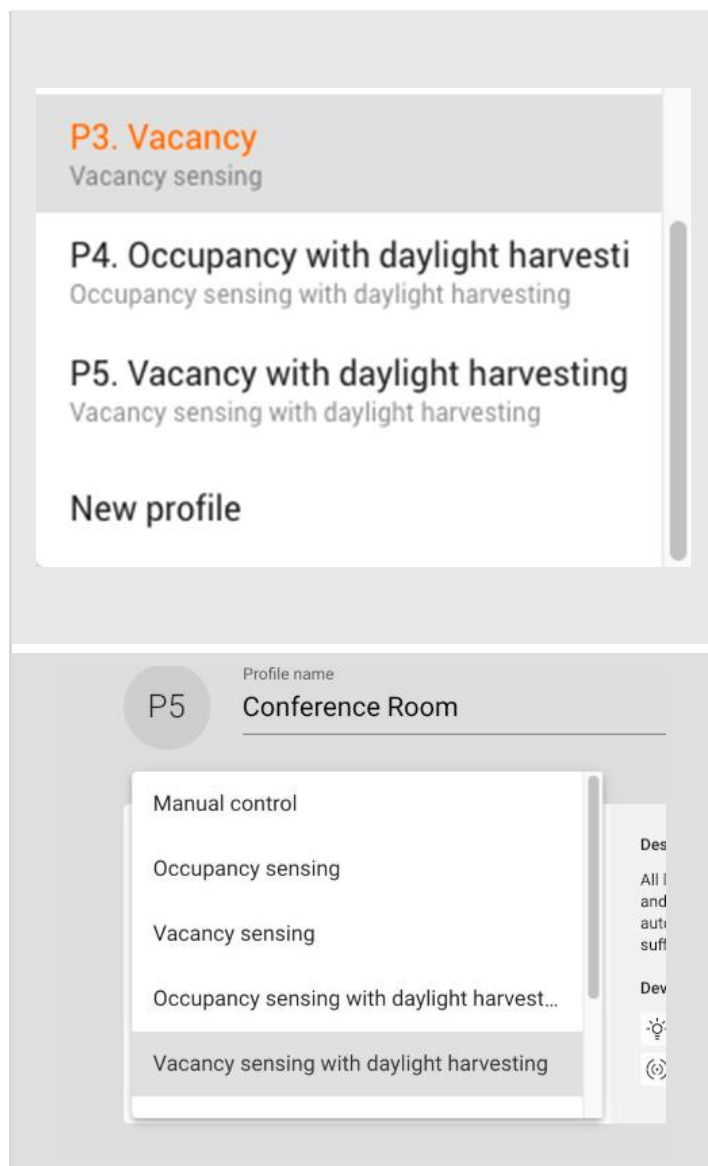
P3. Vacancy
Vacancy sensing

P4. Occupancy with daylight harvesti
Occupancy sensing with daylight harvesting

P5. Vacancy with daylight harvesting
Vacancy sensing with daylight harvesting

New profile

P5

Profile name
Conference Room

Manual control

Occupancy sensing

Vacancy sensing

Occupancy sensing with daylight harvest...

Vacancy sensing with daylight harvesting

Des

All l
and
aut
suff

Dev